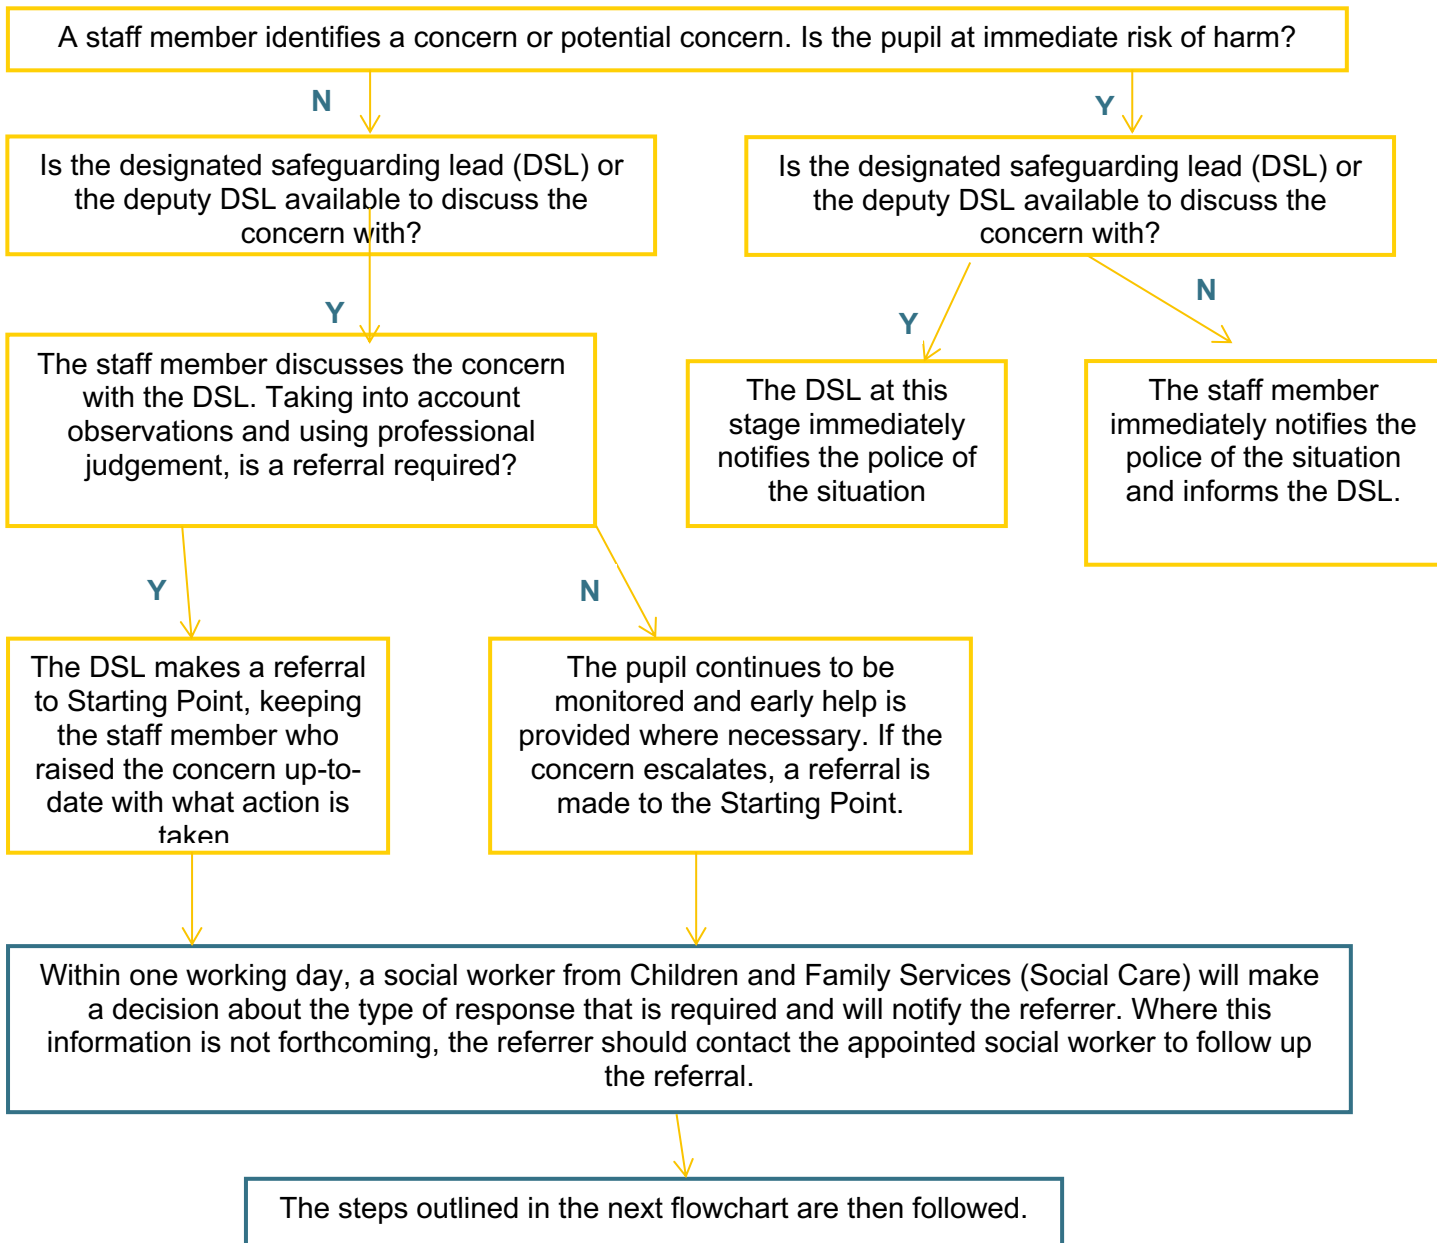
A staff member identifies a concern or potential concern. Is the pupil at immediate risk of harm?

N

Y

Is the designated safeguarding lead (DSL) or the deputy DSL available to discuss the concern with?

Is the designated safeguarding lead (DSL) or the deputy DSL available to discuss the concern with?

Y

Y

N

The staff member discusses the concern with the DSL. Taking into account observations and using professional judgement, is a referral required?

The DSL at this stage immediately notifies the police of the situation

The staff member immediately notifies the police of the situation and informs the DSL.

Y

N

The DSL makes a referral to Starting Point, keeping the staff member who raised the concern up-to-date with what action is taken

The pupil continues to be monitored and early help is provided where necessary. If the concern escalates, a referral is made to the Starting Point.

Within one working day, a social worker from Children and Family Services (Social Care) will make a decision about the type of response that is required and will notify the referrer. Where this information is not forthcoming, the referrer should contact the appointed social worker to follow up the referral.

The steps outlined in the next flowchart are then followed.